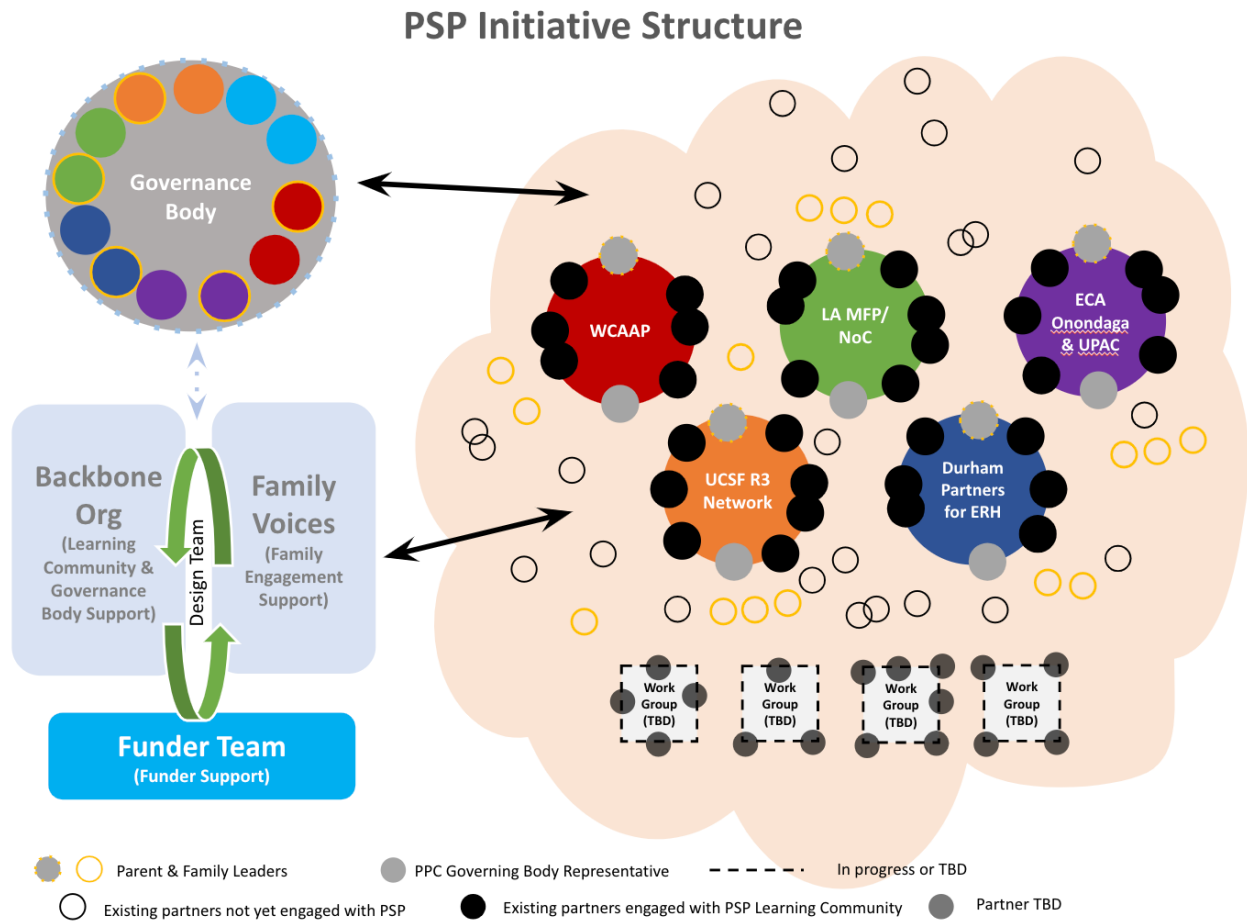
PSP Initiative Structure

Governance Body

WCAAP

LA MFP/ NoC

ECA Onondaga & UPAC

UCSF R3 Network

Durham Partners for ERH

Backbone Org (Learning Community & Governance Body Support)

Design Team

Family Voices (Family Engagement Support)

Funder Team (Funder Support)

Work Group (TBD)

Work Group (TBD)

Work Group (TBD)

Work Group (TBD)

Parent & Family Leaders

PPC Governing Body Representative

In progress or TBD

Existing partners not yet engaged with PSP

Existing partners engaged with PSP Learning Community

Partner TBD